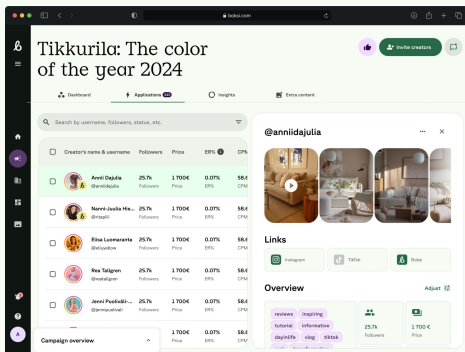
boksi.com

Tikkurila: The color of the year 2024

Invite creators

Dashboard
Applications
Insights
Extra content

Search by username, followers, status, etc.

| Creator's name & username | Followers | Price | ER% | CPM |
|---|---|---|---|---|
| Anni Dajulia @anniidajulia | 25.7k Followers | 1 700€ Price | 0.07% ER% | $8. CPM |
| Nanni-Julia Hie... @rtapili | 25.7k Followers | 1 700€ Price | 0.07% ER% | $8. CPM |
| Elisa Luomaranta @eliyavilow | 25.7k Followers | 1 700€ Price | 0.07% ER% | $8. CPM |
| Rea Talgren @reatalgren | 25.7k Followers | 1 700€ Price | 0.07% ER% | $8. CPM |
| Jenni Puolivälı-... @jenniipuolivali | 25.7k Followers | 1 700€ Price | 0.07% ER% | $8. CPM |
| | | 1 700€ Price | 0.07% ER% | $8. CPM |

Campaign overview

A

@anniidajulia

Links

Instagram
TikTok
Boksi

Overview

Adjust

reviews
inspiring
tutorial
informative
dayinlife
vlog
tiktok

25.7k
Followers

1 700 €
Price